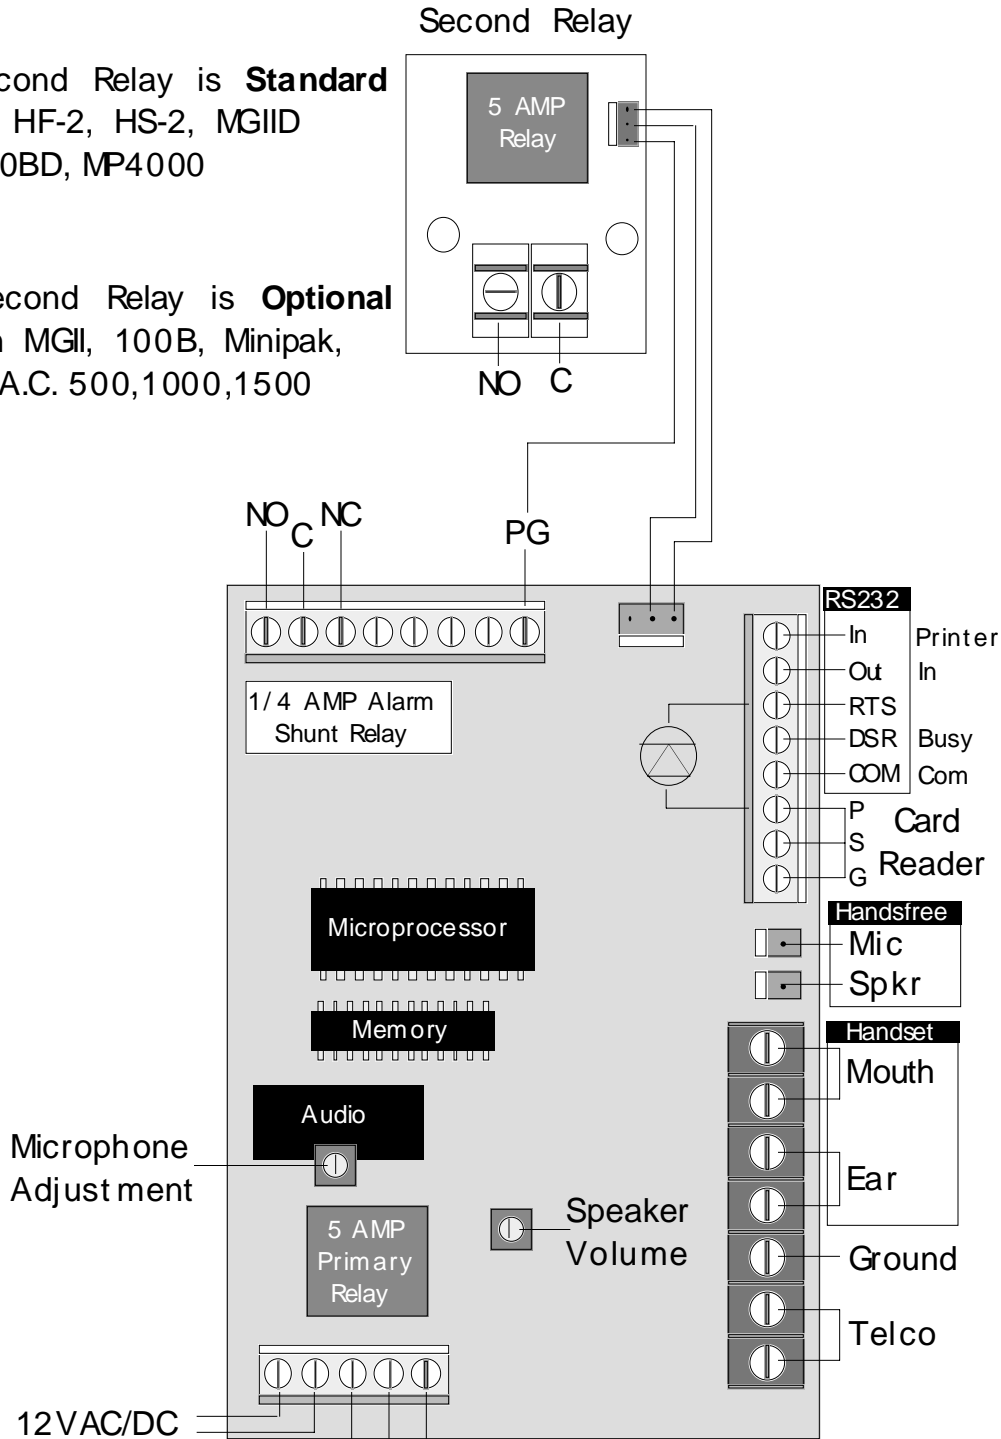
Second Relay

cond Relay is **Standard** HF-2, HS-2, MGIID 0BD, MP4000

econd Relay is **Optional** MGII, 100B, Minipak, A.C. 500,1000,1500

5 AMP Relay

NO C

NO C NC

PG

RS232

In
Out
RTS
DSR
COM

Printer In

Busy

Com

P
S
G

Card Reader

1/4 AMP Alarm Shunt Relay

Microprocessor

Handsfree

Mic

Spkr

Memory

Handset

Mouth

Ear

Ground

Telco

Audio

Microphone Adjustment

5 AMP Primary Relay

Speaker Volume

12VAC/DC